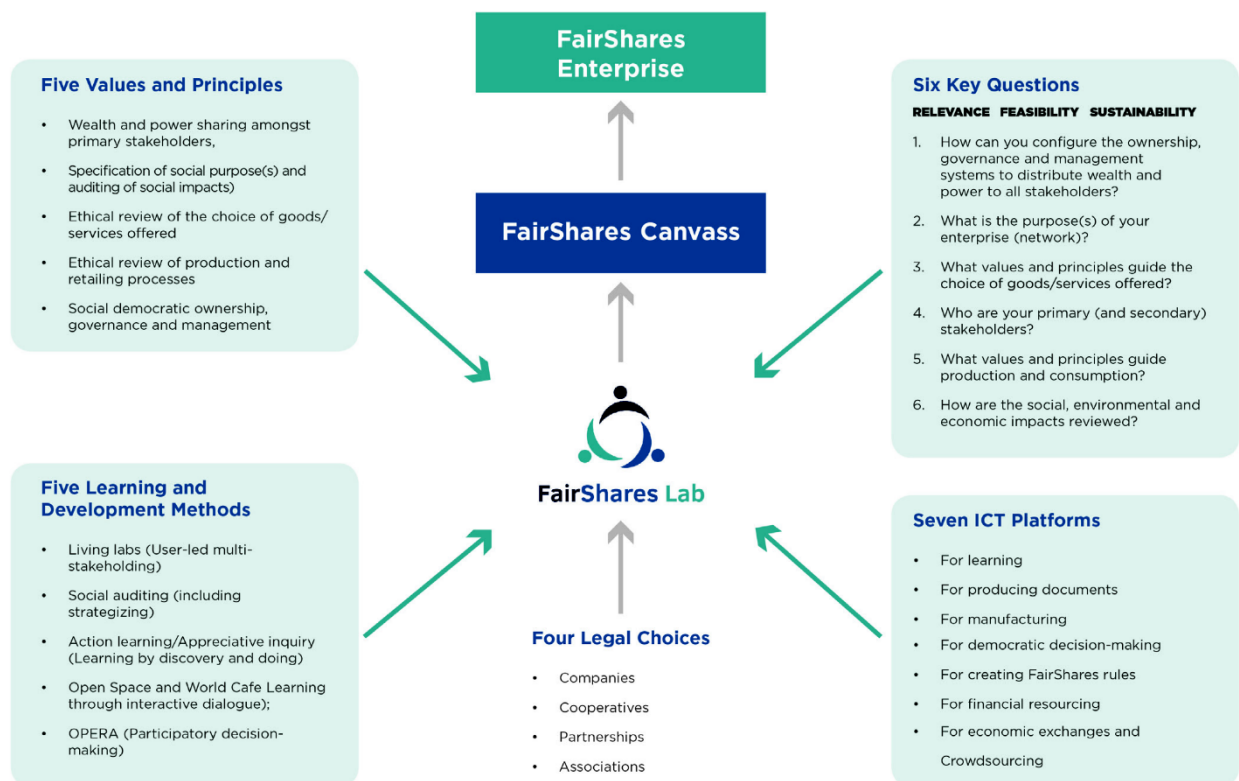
FairShares Enterprise

Five Values and Principles

- Wealth and power sharing amongst primary stakeholders,
- Specification of social purpose(s) and auditing of social impacts)
- Ethical review of the choice of goods/ services offered
- Ethical review of production and retailing processes
- Social democratic ownership, governance and management

Six Key Questions

RELEVANCE FEASIBILITY SUSTAINABILITY

1. How can you configure the ownership, governance and management systems to distribute wealth and power to all stakeholders?
2. What is the purpose(s) of your enterprise (network)?
3. What values and principles guide the choice of goods/services offered?
4. Who are your primary (and secondary) stakeholders?
5. What values and principles guide production and consumption?
6. How are the social, environmental and economic impacts reviewed?

FairShares Canvass

FairShares Lab

Five Learning and Development Methods

- Living labs (User-led multi-stakeholding)
- Social auditing (including strategizing)
- Action learning/Appreciative inquiry (Learning by discovery and doing)
- Open Space and World Cafe Learning through interactive dialogue);
- OPERA (Participatory decision-making)

Four Legal Choices

- Companies
- Cooperatives
- Partnerships
- Associations

Seven ICT Platforms

- For learning
- For producing documents
- For manufacturing
- For democratic decision-making
- For creating FairShares rules
- For financial resourcing
- For economic exchanges and Crowdsourcing